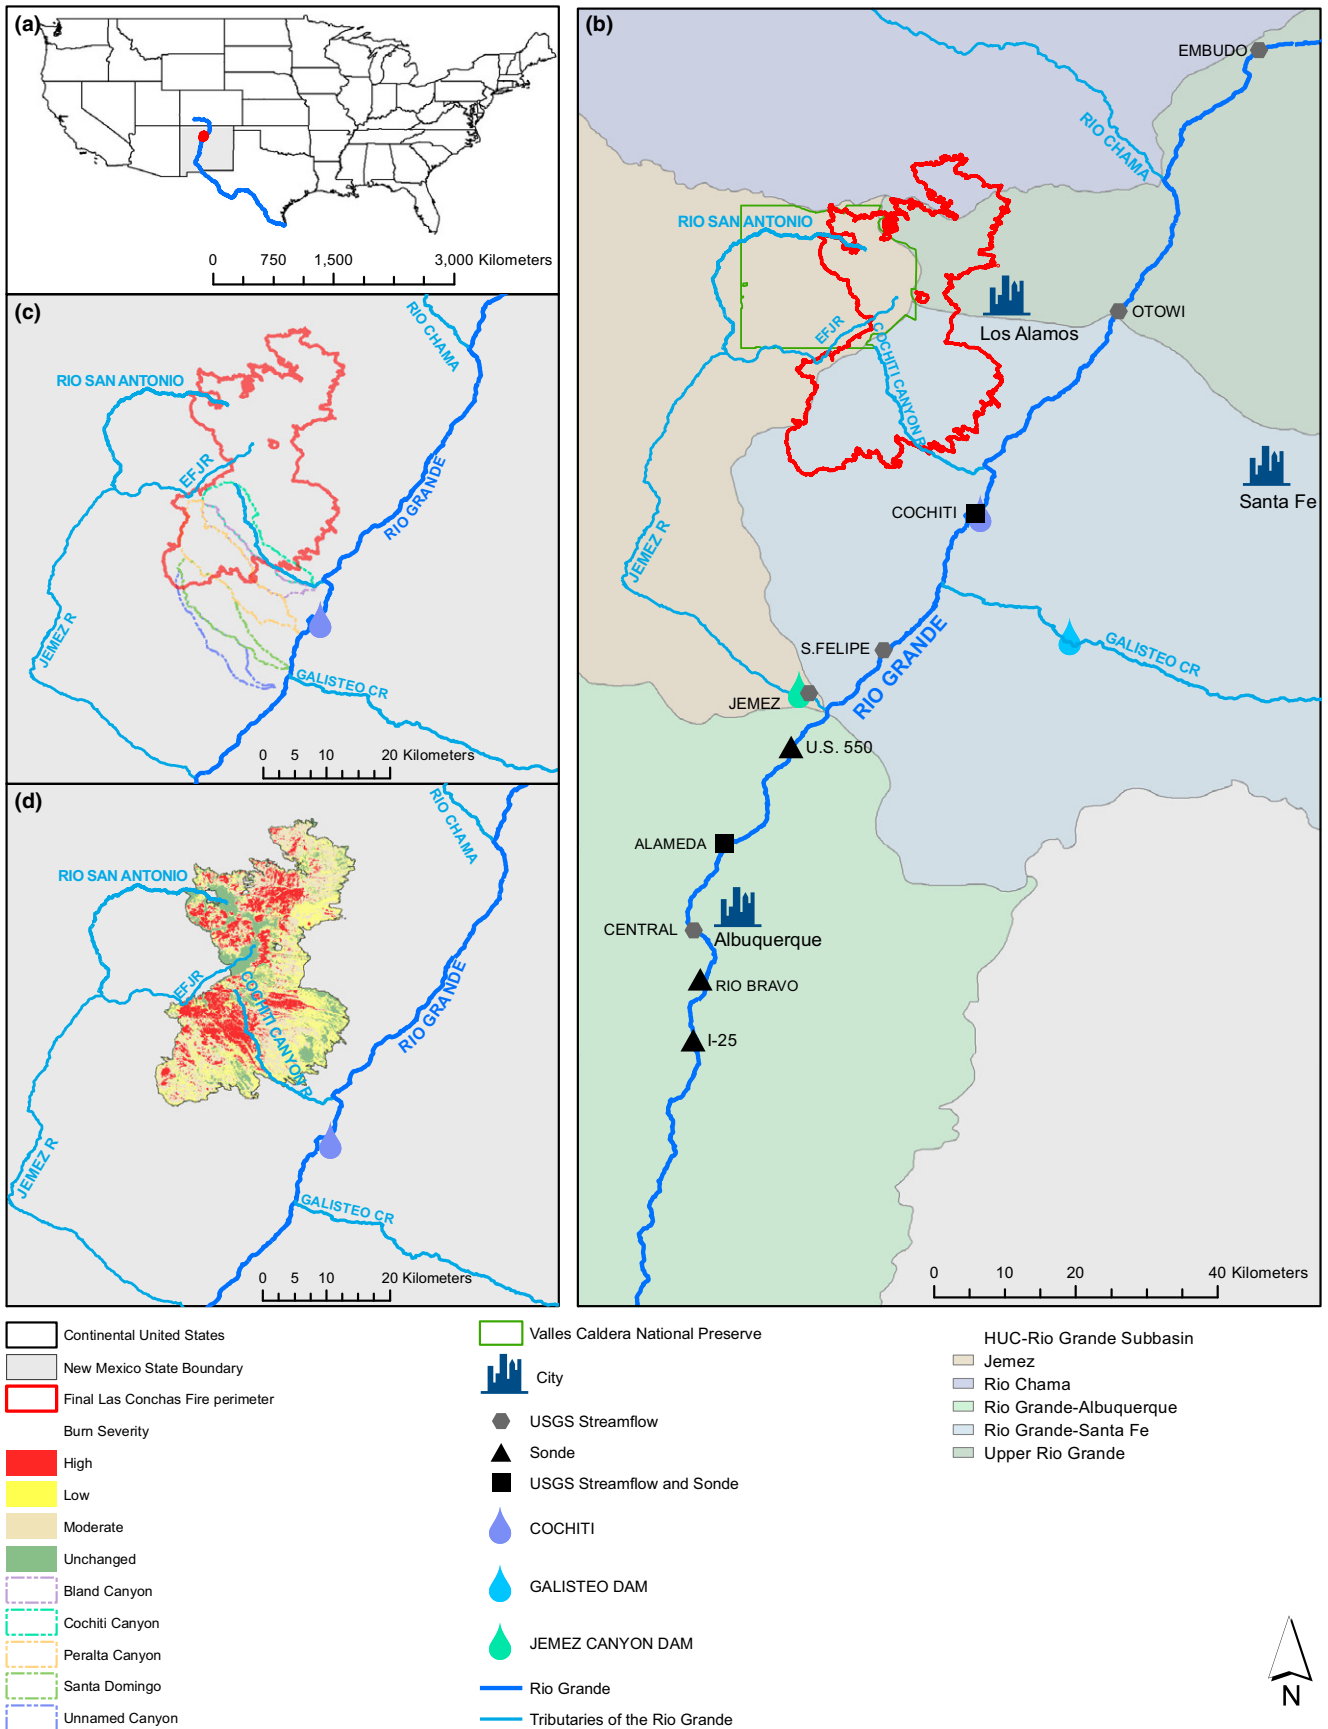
(a)

0 750 1,500 3,000 Kilometers

(b)

EMBUDO
RIO CHAMA
RIO SAN ANTONIO
OTOWI
Los Alamos
EFJR
COCHITI CANYON R
Santa Fe
COCHITI
JEMEZ R
S.FELIPE
RIO GRANDE
GALISTEO CR
JEMEZ
U.S. 550
ALAMEDA
CENTRAL
Albuquerque
RIO BRAVO
I-25
0 10 20 40 Kilometers

(c)

RIO CHAMA
RIO SAN ANTONIO
EFJR
RIO GRANDE
JEMEZ R
GALISTEO CR
0 5 10 20 Kilometers

(d)

RIO CHAMA
RIO SAN ANTONIO
EFJR
COCHITI CANYON R
RIO GRANDE
JEMEZ R
GALISTEO CR
0 5 10 20 Kilometers

Continental United States
New Mexico State Boundary
Final Las Conchas Fire perimeter
Burn Severity
High
Low
Moderate
Unchanged
Bland Canyon
Cochiti Canyon
Peralta Canyon
Santa Domingo
Unnamed Canyon

Valles Caldera National Preserve
City
USGS Streamflow
Sonde
USGS Streamflow and Sonde
COCHITI
GALISTEO DAM
JEMEZ CANYON DAM
Rio Grande
Tributaries of the Rio Grande

HUC-Rio Grande Subbasin
Jemez
Rio Chama
Rio Grande-Albuquerque
Rio Grande-Santa Fe
Upper Rio Grande

N